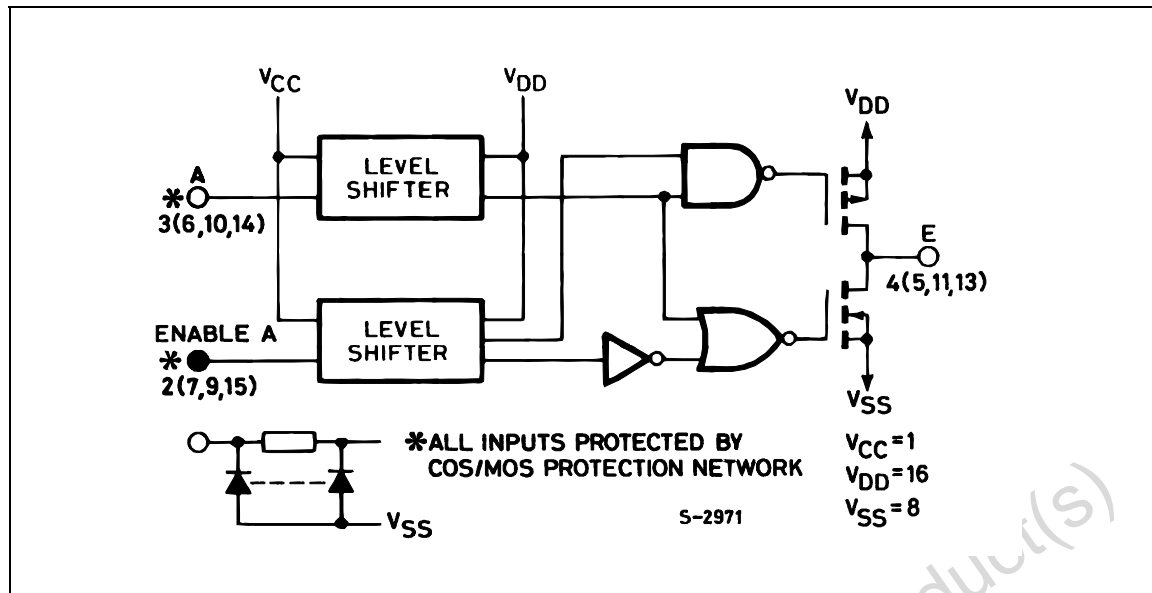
$V_{CC}$

$V_{DD}$

$V_{DD}$

LEVEL SHIFTER

\* A
3(6,10,14)

E
4(5,11,13)

ENABLE A
\*
2(7,9,15)

LEVEL SHIFTER

$V_{SS}$

\*ALL INPUTS PROTECTED BY COS/MOS PROTECTION NETWORK

$V_{CC}=1$
$V_{DD}=16$
$V_{SS}=8$

$V_{SS}$

S-2971

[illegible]duct(s)